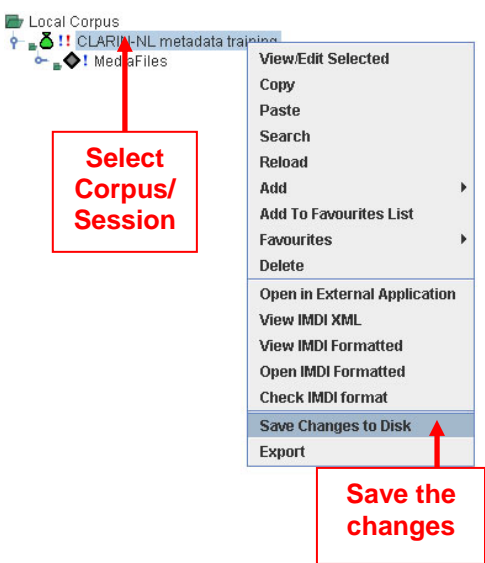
Local Corpus
!! CLARIN-NL metadata training
! MediaFiles

Select Corpus/ Session

View/Edit Selected
Copy
Paste
Search
Reload
Add
Add To Favourites List
Favourites
Delete
Open in External Application
View IMDI XML
View IMDI Formatted
Open IMDI Formatted
Check IMDI format
Save Changes to Disk
Export

Save the changes